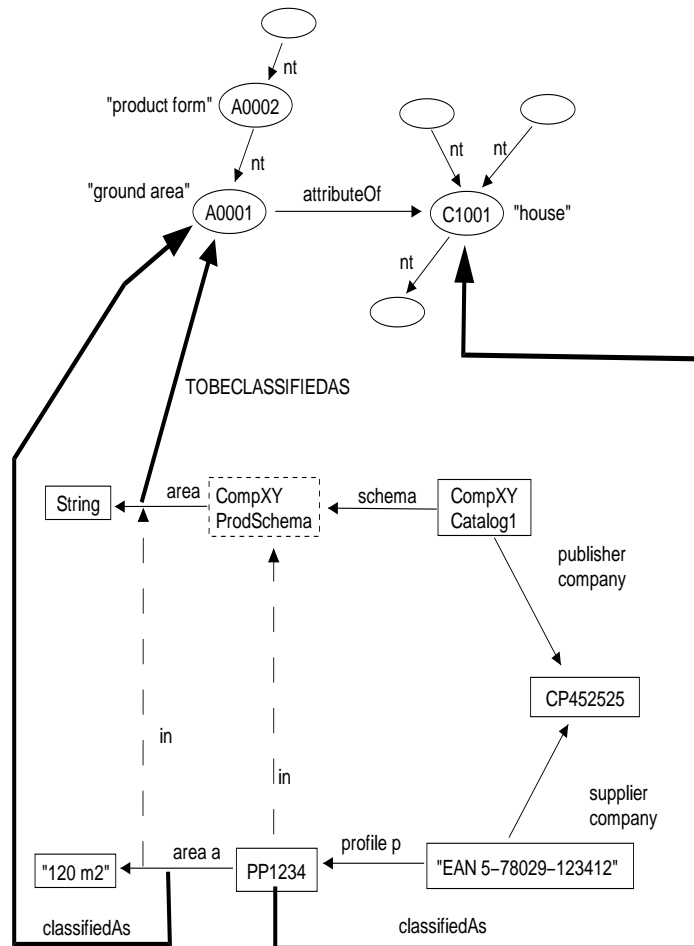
nt

"product form" A0002

nt

"ground area" A0001 attributeOf C1001 "house"

nt nt

nt

TOBECLASSIFIEDAS

String area CompXY ProdSchema schema CompXY Catalog1

publisher company

CP452525

in

in

supplier company

"120 m2" area a PP1234 profile p "EAN 5–78029–123412"

classifiedAs

classifiedAs